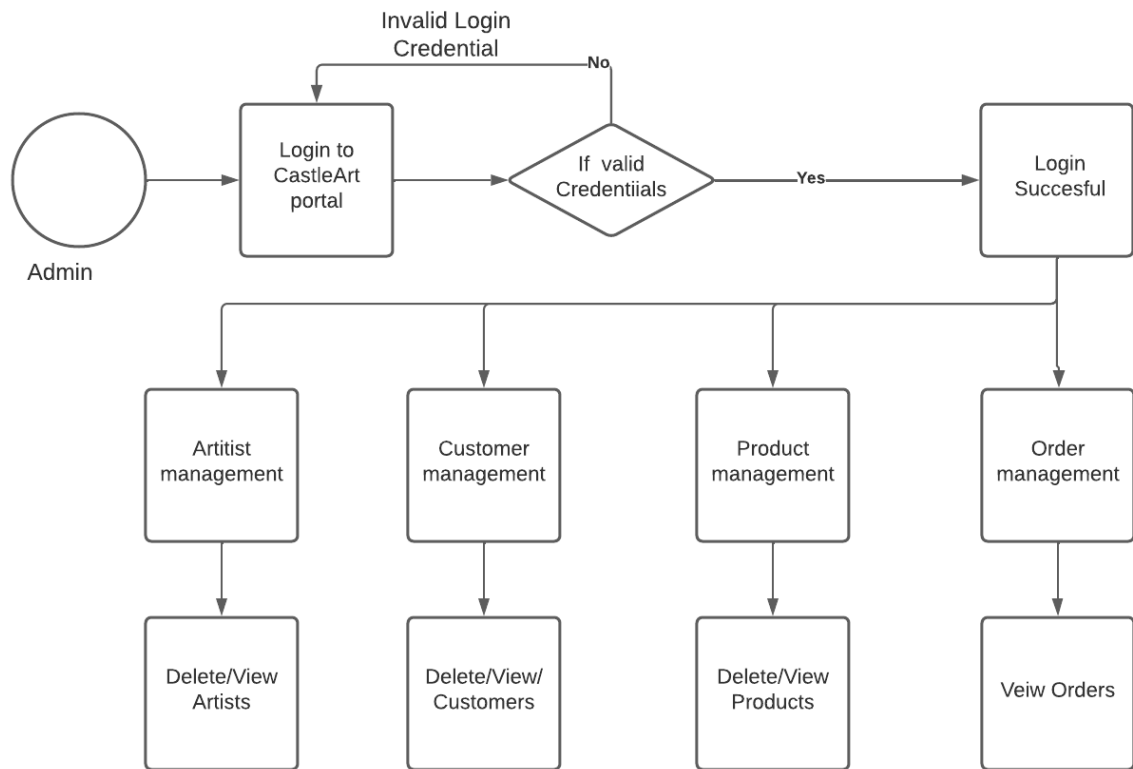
Invalid Login Credential

No

Admin

Login to CastleArt portal

If valid Credentiials

Yes

Login Succesful

Artitist management

Customer management

Product management

Order management

Delete/View Artists

Delete/View/ Customers

Delete/View Products

Veiw Orders